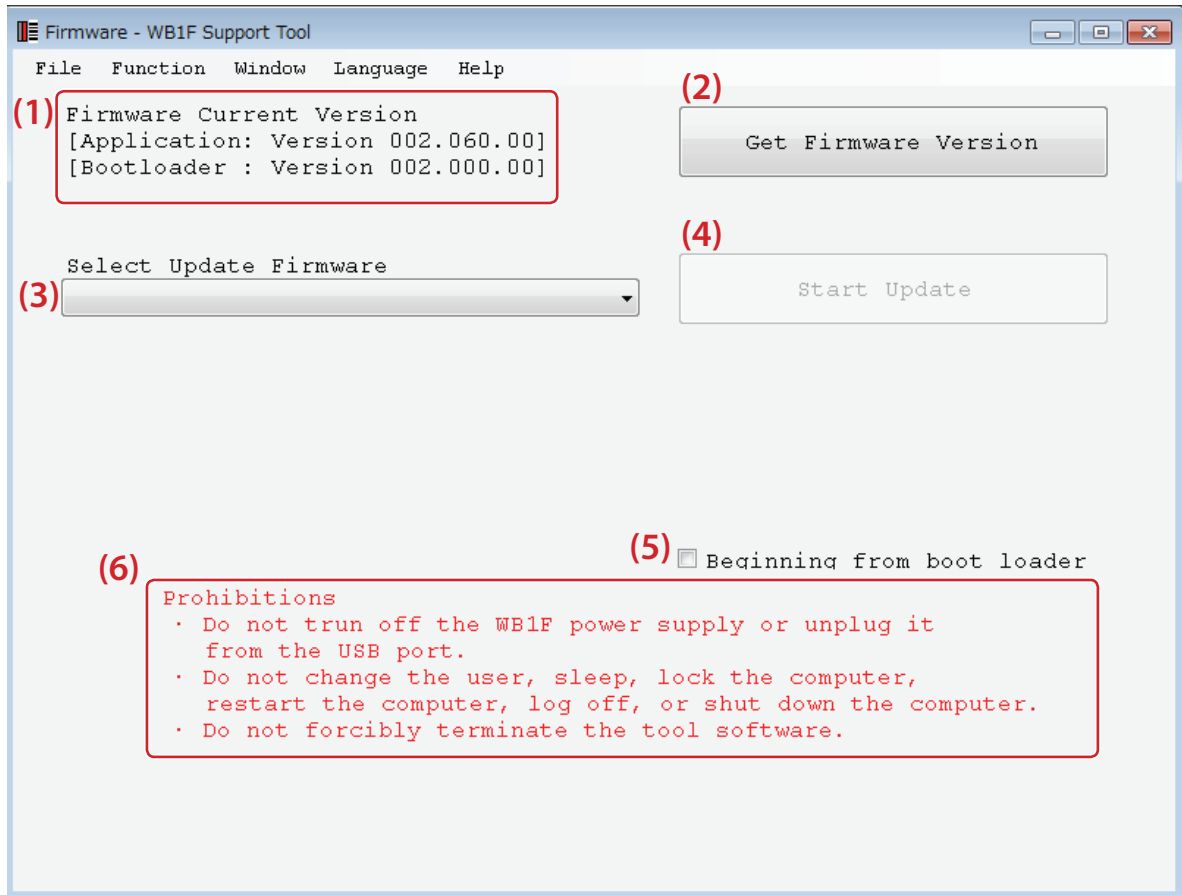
Firmware - WB1F Support Tool

File Function Window Language Help

(1) Firmware Current Version
[Application: Version 002.060.00]
[Bootloader : Version 002.000.00]

(2) Get Firmware Version

Select Update Firmware
(3)

(4) Start Update

(5) Beginning from boot loader

(6) Prohibitions
· Do not trun off the WB1F power supply or unplug it from the USB port.
· Do not change the user, sleep, lock the computer, restart the computer, log off, or shut down the computer.
· Do not forcibly terminate the tool software.